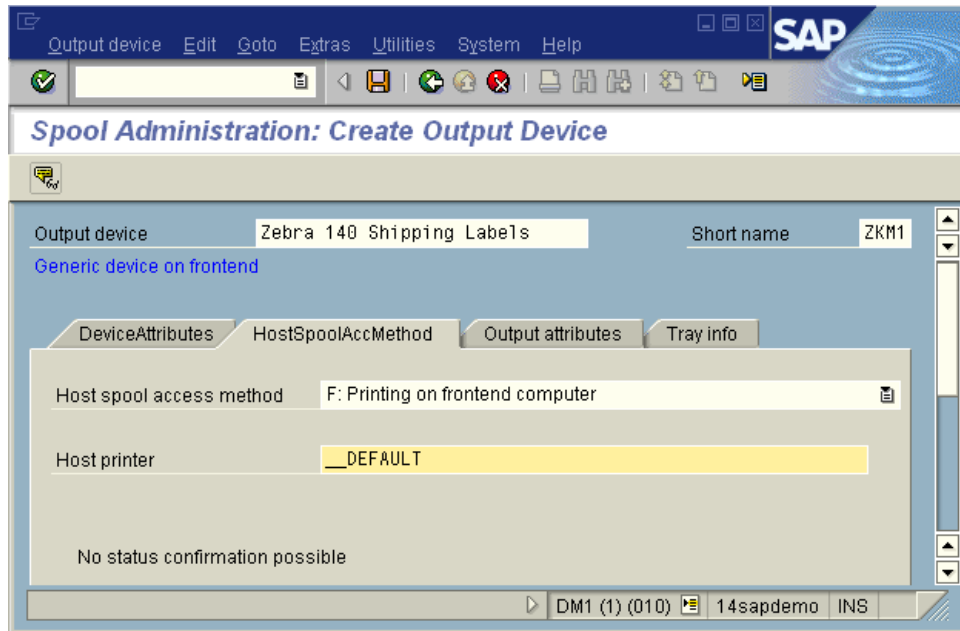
Output device Edit Goto Extras Utilities System Help

SAP

Spool Administration: Create Output Device

Output device Zebra 140 Shipping Labels

Short name ZKM1

Generic device on frontend

DeviceAttributes HostSpoolAccMethod Output attributes Tray info

Host spool access method F: Printing on frontend computer

Host printer __DEFAULT

No status confirmation possible

DM1 (1) (010) 14sapdemo INS